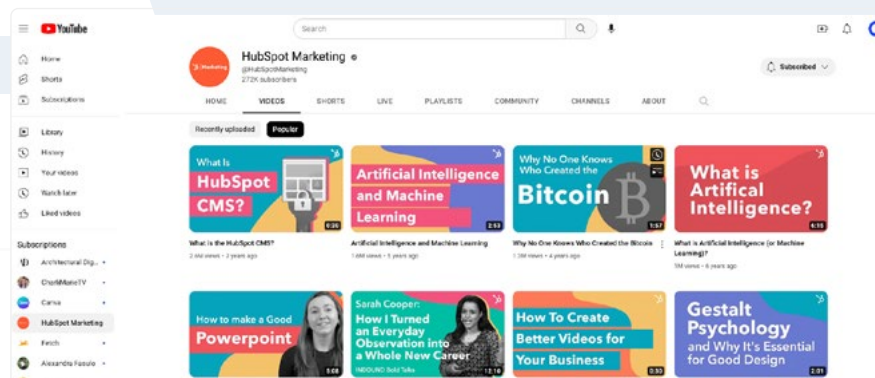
YouTube

Search

Home
Shorts
Subscriptions

Library
History
Your videos
Watch later
Liked videos

Subscriptions
Architectural Dig...
ChefMMarieTV
Canva
HubSpot Marketing
Fetch
Alexandra Fasulo

HubSpot Marketing
@HubSpotMarketing
272K subscribers

Subscribed

HOME
VIDEOS
SHORTS
LIVE
PLAYLISTS
COMMUNITY
CHANNELS
ABOUT

Recently uploaded
Popular

What Is HubSpot CMS?
6:26
What is the HubSpot CMS?
2.6M views • 2 years ago

Artificial Intelligence and Machine Learning
2:53
Artificial Intelligence and Machine Learning
1.6M views • 5 years ago

Why No One Knows Who Created the Bitcoin
1:57
Why No One Knows Who Created the Bitcoin
1.3M views • 4 years ago

What is Artifical Intelligence?
4:16
What is Artificial Intelligence (or Machine Learning)?
9M views • 6 years ago

How to make a Good Powerpoint
5:08

Sarah Cooper: How I Turned an Everyday Observation into a Whole New Career
INBOUND Bold Talks
12:16

How To Create Better Videos for Your Business
0:30

Gestalt Psychology and Why It's Essential for Good Design
2:01